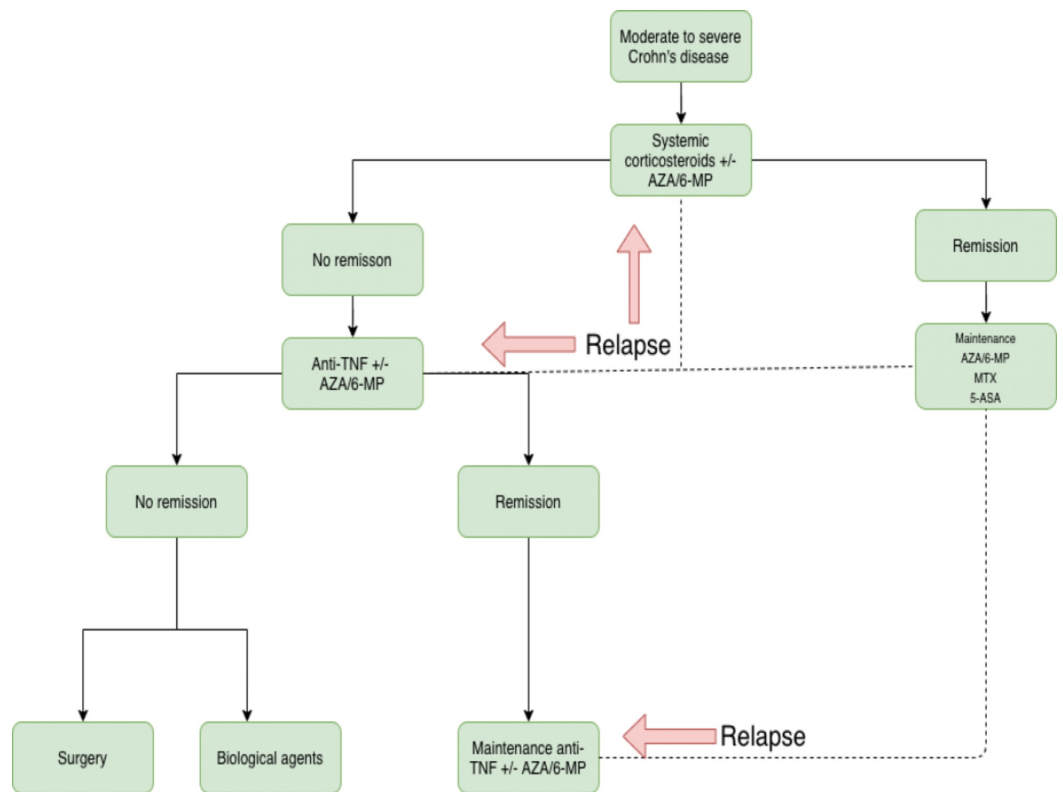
Moderate to severe Crohn's disease

Systemic corticosteroids +/- AZA/6-MP

No remisson

Remission

Relapse

Anti-TNF +/- AZA/6-MP

Maintenance
AZA/6-MP
MTX
5-ASA

No remission

Remission

Surgery

Biological agents

Maintenance anti-TNF +/- AZA/6-MP

Relapse